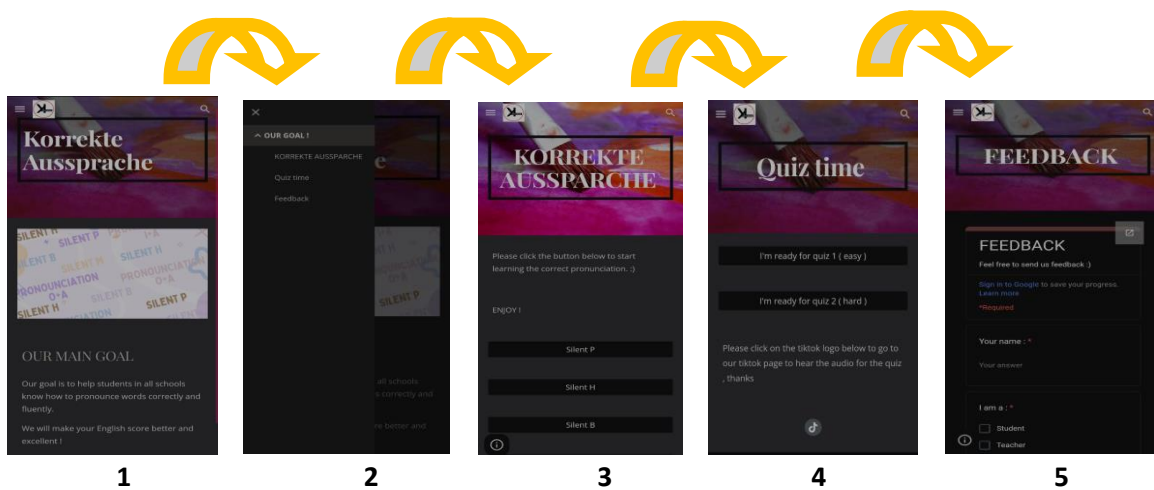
Korrekte Aussprache

SILENT P
SILENT B
SILENT H
PRONOUNCIATION
O>A
SILENT H
PRONOUNCIATION
SILENT P

OUR MAIN GOAL

Our goal is to help students in all schools know how to pronounce words correctly and fluently.

We will make your English score better and excellent !

1

×

OUR GOAL !

KORREKTE AUSSPARCHE

Quiz time

Feedback

all schools
correctly and
e better and

2

KORREKTE AUSSPARCHE

Please click the button below to start learning the correct pronunciation. :)

ENJOY !

Silent P

Silent H

Silent B

3

Quiz time

I'm ready for quiz 1 ( easy )

I'm ready for quiz 2 ( hard )

Please click on the tiktok logo below to go to our tiktok page to hear the audio for the quiz , thanks

4

FEEDBACK

FEEDBACK

Feel free to send us feedback :)

Sign in to Google to save your progress. Learn more

*Required

Your name : *

Your answer

I am a : *

Student

Teacher

5